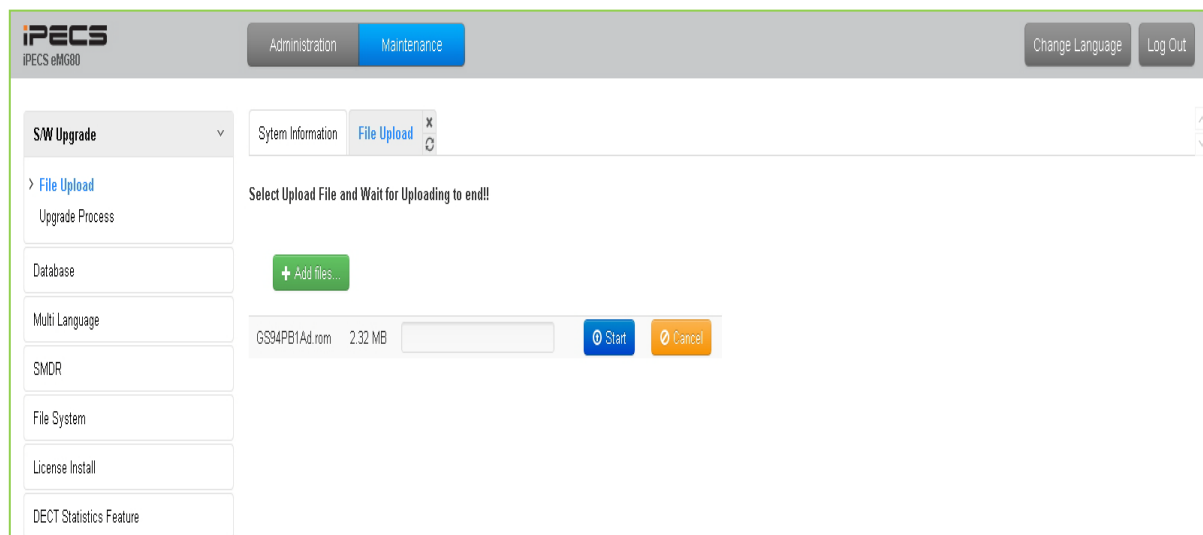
iPECS
iPECS eMG80

Administration
Maintenance

Change Language
Log Out

S/W Upgrade

File Upload
Upgrade Process

Database

Multi Language

SMDR

File System

License Install

DECT Statistics Feature

Sytem Information
File Upload

Select Upload File and Wait for Uploading to end!!

+ Add files...

GS94PB1Ad.rom 2.32 MB

Start
Cancel